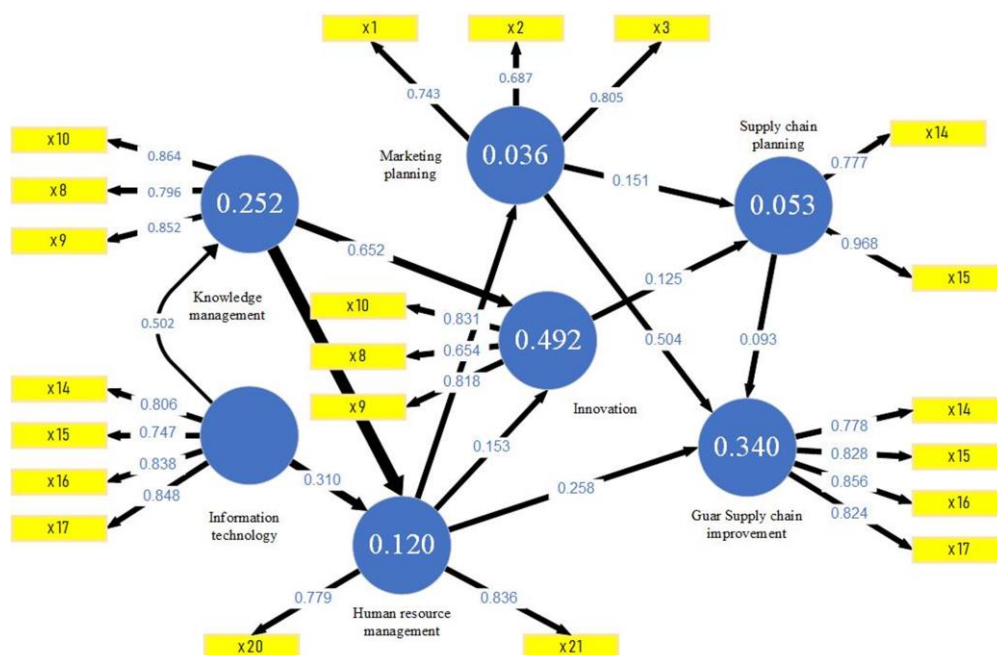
x1
x2
x3
0.743
0.687
0.805
Marketing planning
0.036
0.151
Supply chain planning
x14
0.777
0.053
0.968
x15
x10
0.864
x8
0.796
x9
0.852
0.252
0.652
Knowledge management
0.502
0.125
x10
0.831
x8
0.654
0.492
0.504
0.093
x9
0.818
Innovation
x14
0.806
x15
0.747
x16
0.838
x17
0.848
Information technology
0.310
0.153
0.258
0.340
0.778
x14
0.828
x15
0.856
x16
0.824
x17
Guar Supply chain improvement
0.120
Human resource management
0.779
0.836
x20
x21